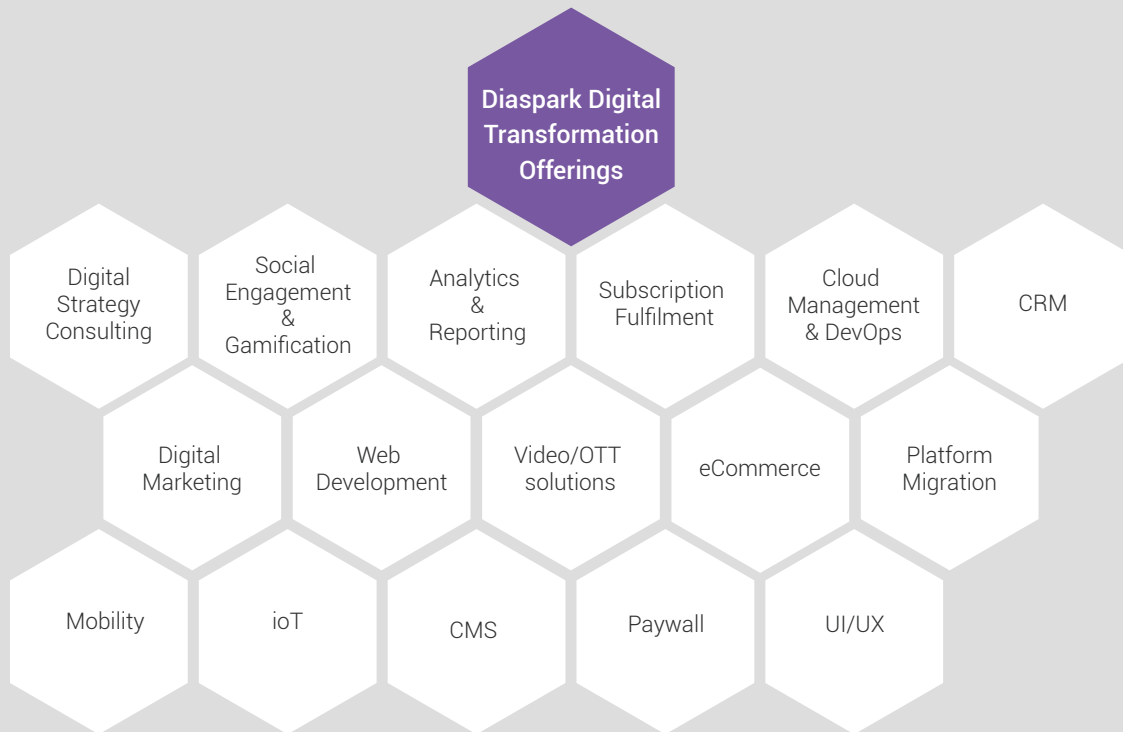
Diaspark Digital Transformation Offerings

Digital Strategy Consulting

Social Engagement & Gamification

Analytics & Reporting

Subscription Fulfilment

Cloud Management & DevOps

CRM

Digital Marketing

Web Development

Video/OTT solutions

eCommerce

Platform Migration

Mobility

ioT

CMS

Paywall

UI/UX